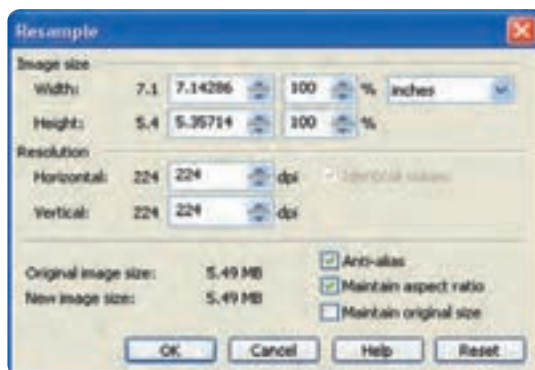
Resample

Image size

Width: 7.1 7.14286 100 % inches

Height: 5.4 5.35714 100 %

Resolution

Horizontal: 224 224 dpi Identical values

Vertical: 224 224 dpi

Original image size: 5.49 MB

New image size: 5.49 MB

Anti-alias

Maintain aspect ratio

Maintain original size

OK Cancel Help Reset